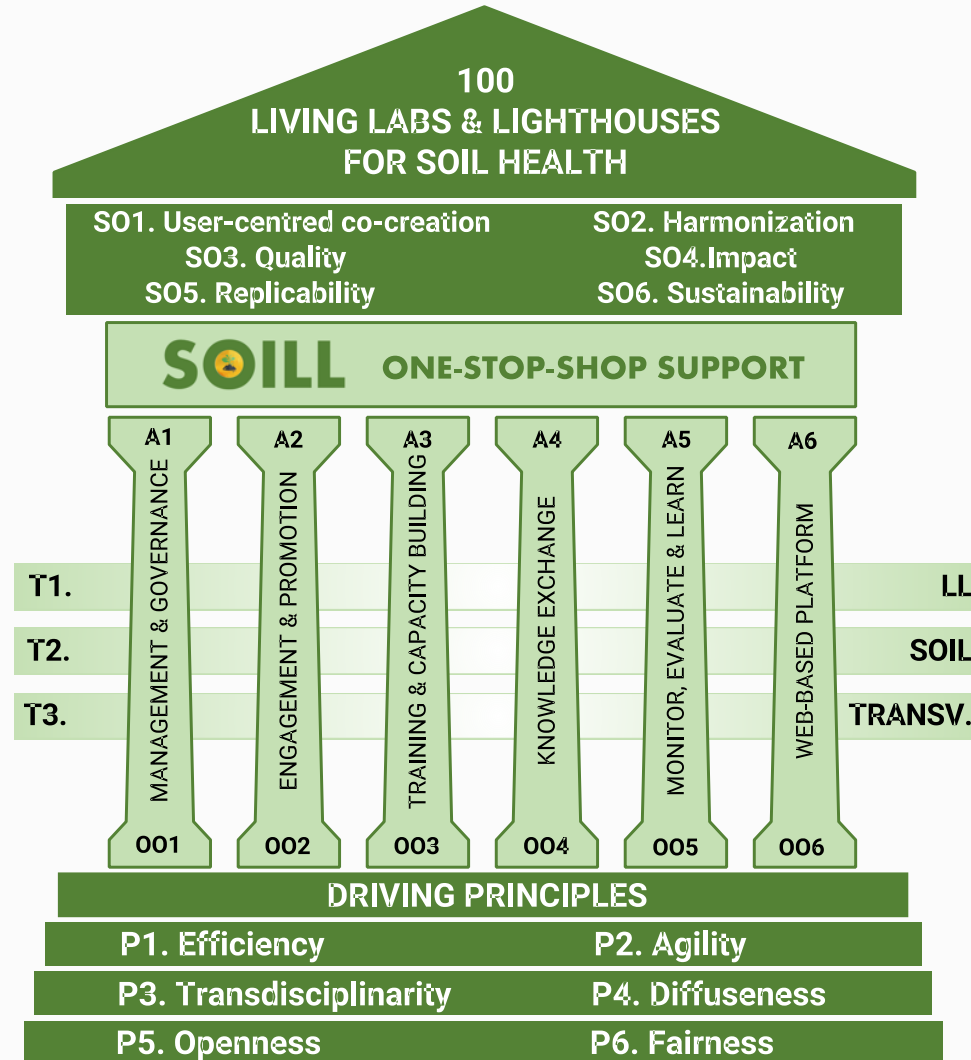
100
LIVING LABS & LIGHTHOUSES
FOR SOIL HEALTH

SO1. User-centred co-creation
SO2. Harmonization
SO3. Quality
SO4.Impact
SO5. Replicability
SO6. Sustainability

SOILL ONE-STOP-SHOP SUPPORT

A1
MANAGEMENT & GOVERNANCE
OO1

A2
ENGAGEMENT & PROMOTION
OO2

A3
TRAINING & CAPACITY BUILDING
OO3

A4
KNOWLEDGE EXCHANGE
OO4

A5
MONITOR, EVALUATE & LEARN
OO5

A6
WEB-BASED PLATFORM
OO6

T1. LL
T2. SOIL
T3. TRANSV.

DRIVING PRINCIPLES
P1. Efficiency
P2. Agility
P3. Transdisciplinarity
P4. Diffuseness
P5. Openness
P6. Fairness